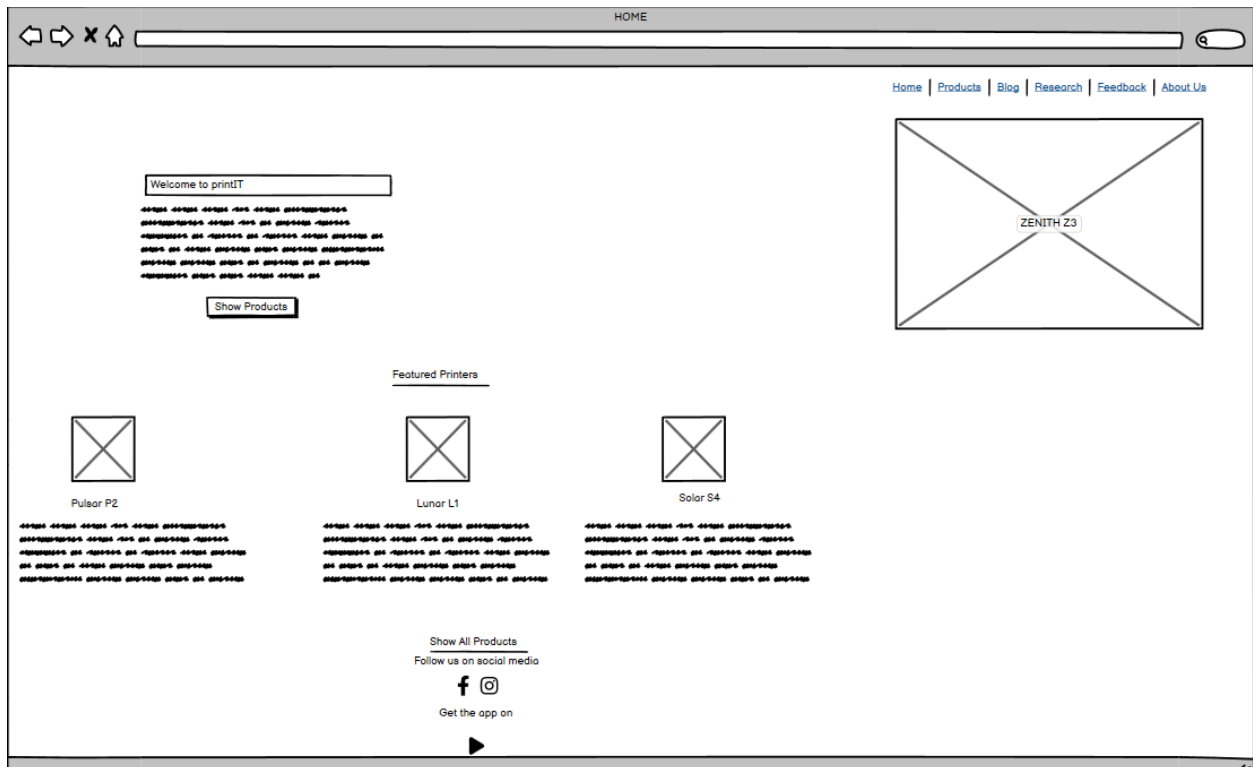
HOME

Home | Products | Blog | Research | Feedback | About Us

ZENITH Z3

Welcome to printIT

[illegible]

Show Products

Featured Printers

Pulsar P2

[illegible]

Lunar L1

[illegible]

Solar S4

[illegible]

Show All Products

Follow us on social media

Get the app on